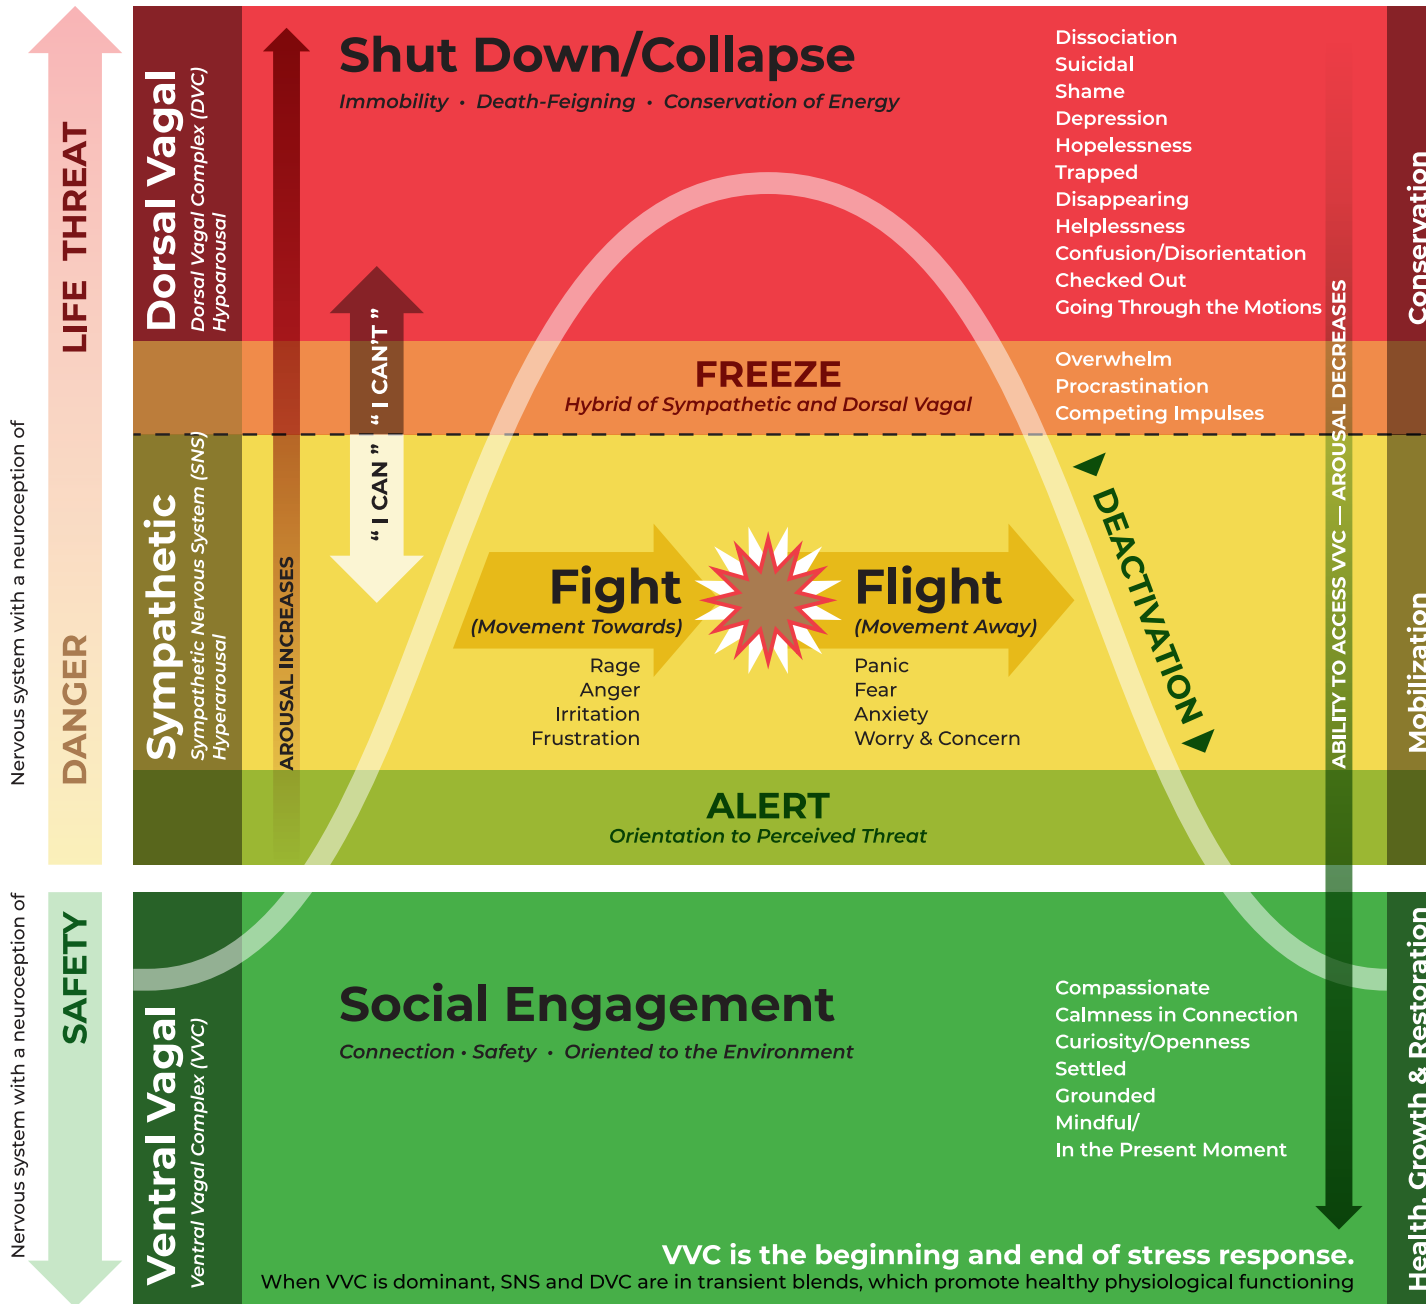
LIFE THREAT

DANGER

Nervous system with a neuroception of

SAFETY

Nervous system with a neuroception of

Dorsal Vagal
Dorsal Vagal Complex (DVC)
Hypoarousal

Sympathetic
Sympathetic Nervous System (SNS)
Hyperarousal

Ventral Vagal
Ventral Vagal Complex (VVC)

AROUSAL INCREASES

"I CAN'T"

"I CAN"

Shut Down/Collapse
Immobility • Death-Feigning • Conservation of Energy

Dissociation
Suicidal
Shame
Depression
Hopelessness
Trapped
Disappearing
Helplessness
Confusion/Disorientation
Checked Out
Going Through the Motions

FREEZE
Hybrid of Sympathetic and Dorsal Vagal

Overwhelm
Procrastination
Competing Impulses

Fight
(Movement Towards)
Rage
Anger
Irritation
Frustration

Flight
(Movement Away)
Panic
Fear
Anxiety
Worry & Concern

DEACTIVATION

ALERT
Orientation to Perceived Threat

ABILITY TO ACCESS VVC — AROUSAL DECREASES

Conservation

Mobilization

Social Engagement
Connection • Safety • Oriented to the Environment

Compassionate
Calmness in Connection
Curiosity/Openness
Settled
Grounded
Mindful/
In the Present Moment

Health, Growth & Restoration

VVC is the beginning and end of stress response.
When VVC is dominant, SNS and DVC are in transient blends, which promote healthy physiological functioning